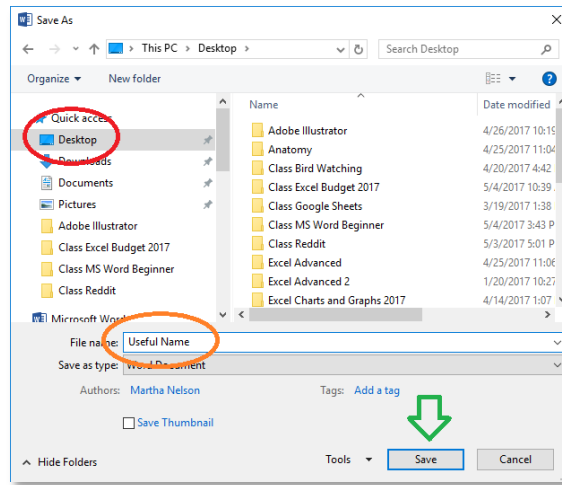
Save As

This PC > Desktop >

Search Desktop

Organize ▾ New folder

Quick access
Desktop
Downloads
Documents
Pictures
Adobe Illustrator
Class Excel Budget 2017
Class MS Word Beginner
Class Reddit
Microsoft Word

| Name | Date modified |
|---|---|
| Adobe Illustrator | 4/26/2017 10:1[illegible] |
| Anatomy | 4/25/2017 11:0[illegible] |
| Class Bird Watching | 4/20/2017 4:42 |
| Class Excel Budget 2017 | 5/4/2017 10:39 |
| Class Google Sheets | 3/19/2017 1:38 |
| Class MS Word Beginner | 5/4/2017 3:43 P |
| Class Reddit | 5/3/2017 5:01 P |
| Excel Advanced | 4/25/2017 11:0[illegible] |
| Excel Advanced 2 | 1/20/2017 10:2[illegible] |
| Excel Charts and Graphs 2017 | 4/14/2017 1:07 |

File name: Useful Name
Save as type: Word Document

Authors: Martha Nelson Tags: Add a tag

Save Thumbnail

Hide Folders Tools ▾ Save Cancel